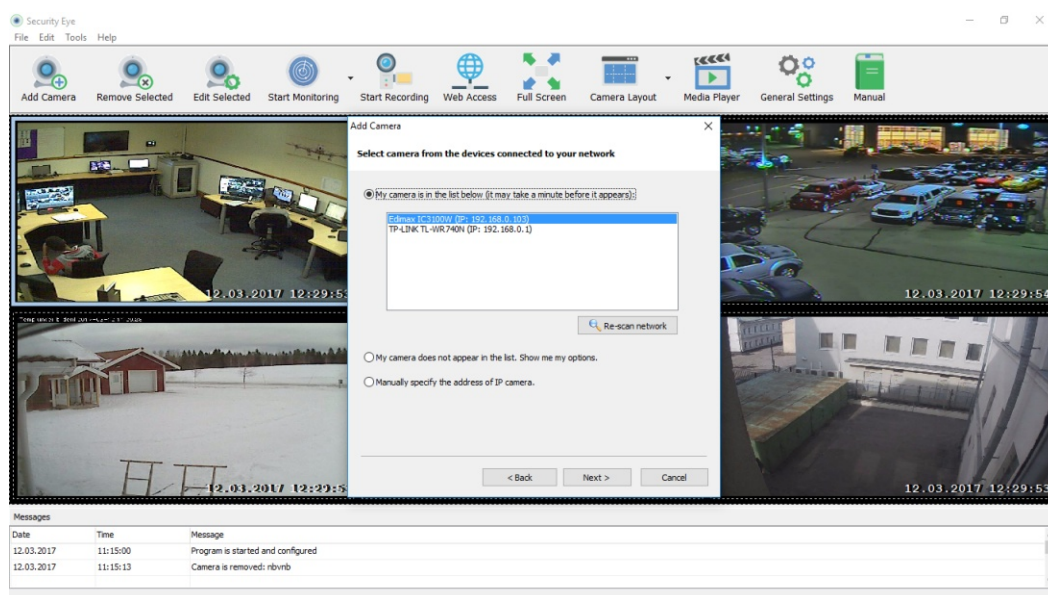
Security Eye
File Edit Tools Help

Add Camera | Remove Selected | Edit Selected | Start Monitoring | Start Recording | Web Access | Full Screen | Camera Layout | Media Player | General Settings | Manual

12.03.2017 12:29:5
12.03.2017 12:29:54
12.03.2017 12:29:5
12.03.2017 12:29:54

Add Camera

Select camera from the devices connected to your network

My camera is in the list below (it may take a minute before it appears):

Edimax IC3100W (IP: 192.168.0.103)
TP-LINK TL-WR740N (IP: 192.168.0.1)

Re-scan network

My camera does not appear in the list. Show me my options.

Manually specify the address of IP camera.

< Back | Next > | Cancel

Messages

| Date | Time | Message |
|---|---|---|
| 12.03.2017 | 11:15:00 | Program is started and configured |
| 12.03.2017 | 11:15:13 | Camera is removed: nbvnb |